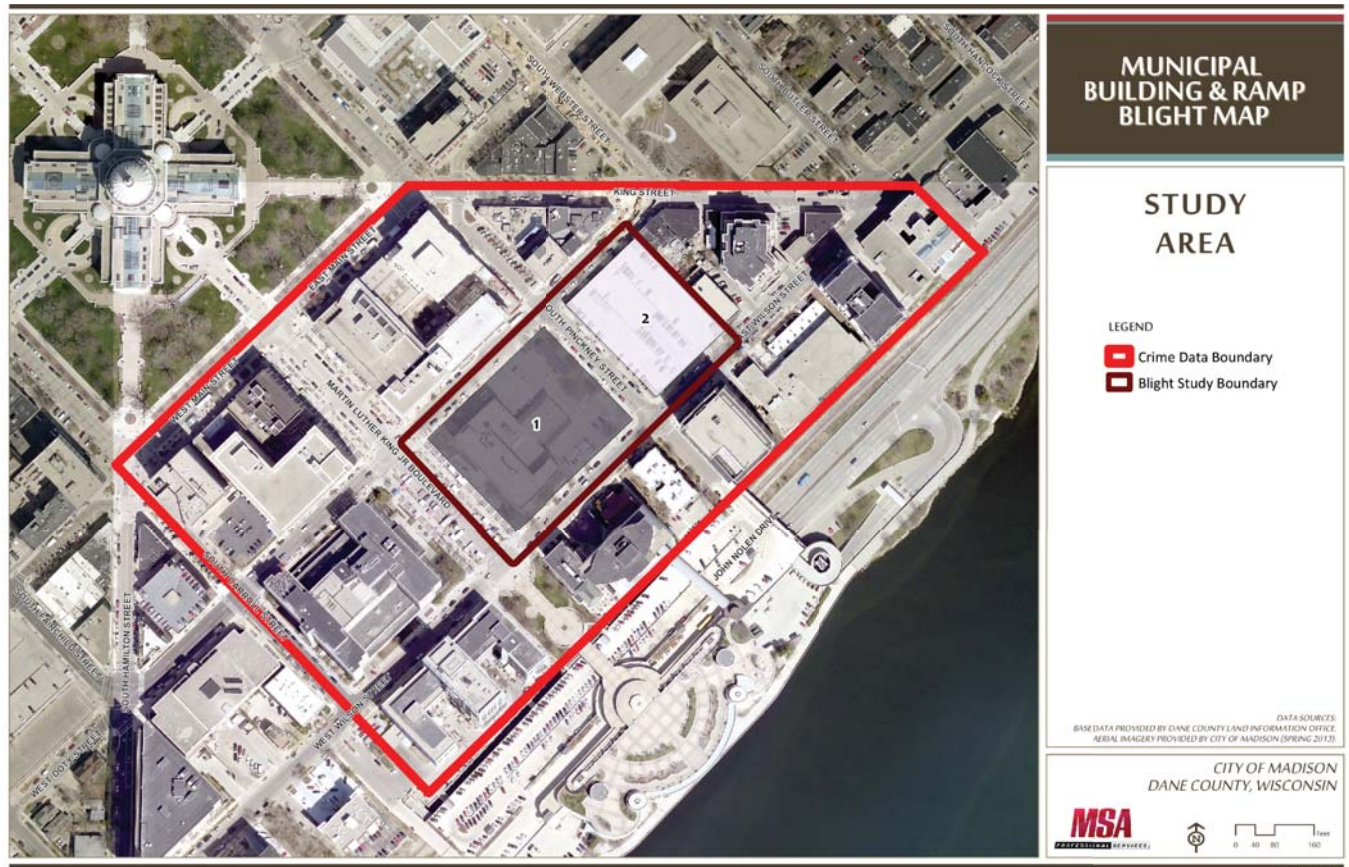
MUNICIPAL BUILDING & RAMP BLIGHT MAP

STUDY AREA

LEGEND
Crime Data Boundary
Blight Study Boundary

DATA SOURCES:
BASE DATA PROVIDED BY DANE COUNTY LAND INFORMATION OFFICE
AERIAL IMAGERY PROVIDED BY CITY OF MADISON (SPRING 2013)

CITY OF MADISON
DANE COUNTY, WISCONSIN

MSA
PROFESSIONAL SERVICES

N

0 40 80 160 Feet

KING STREET
SOUTH WEBSTER STREET
SOUTH BUTLER STREET
SOUTH HANCOCK STREET
EAST MAIN STREET
SOUTH PINCKNEY STREET
S. WILSON STREET
WEST MAIN STREET
MARTIN LUTHER KING JR BOULEVARD
SOUTH CARROLL STREET
SOUTH HAMILTON STREET
SOUTH FAIRCHILD STREET
WEST DOTY STREET
WEST WILSON STREET
JOHN NOLEN DRIVE

1
2